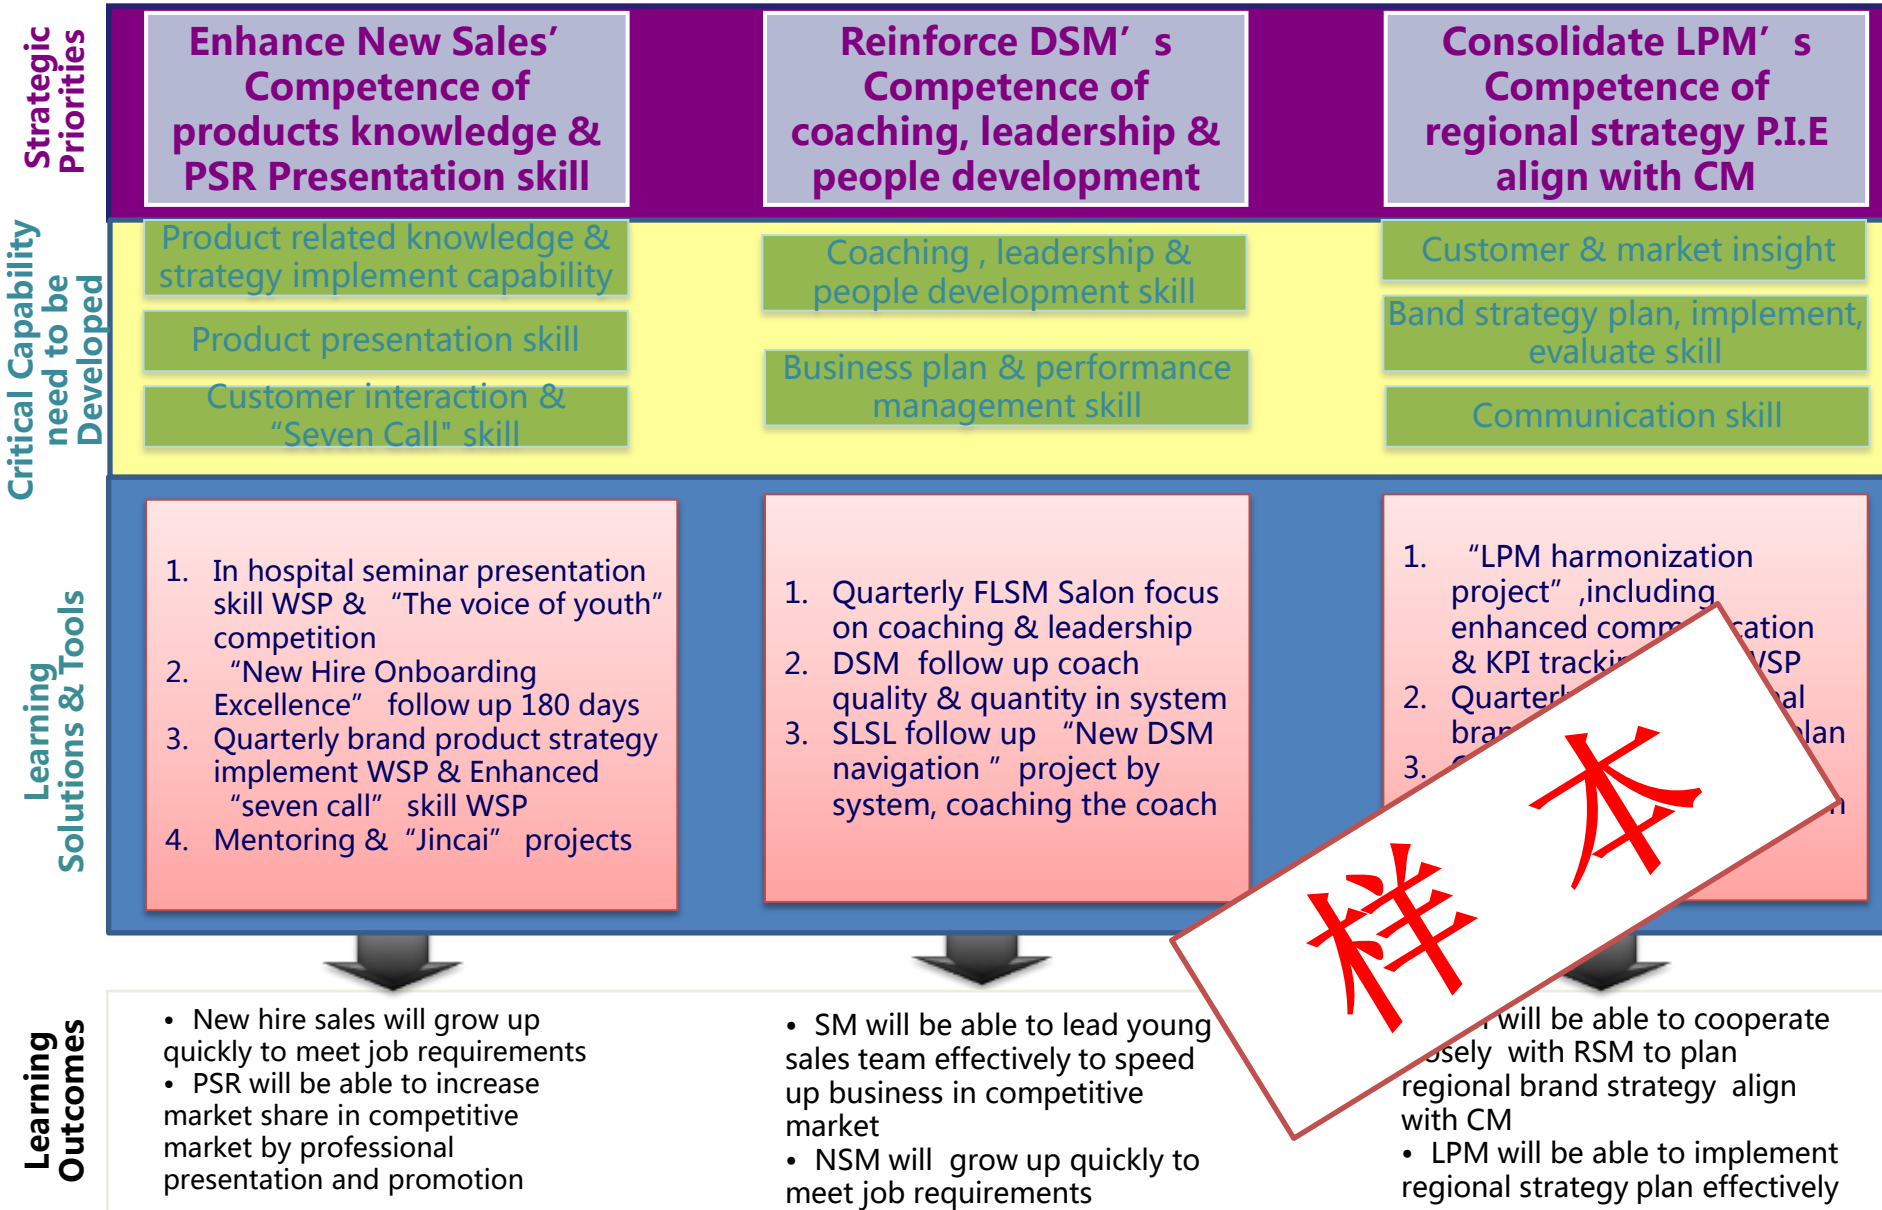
Strategic Priorities

Enhance New Sales' Competence of products knowledge & PSR Presentation skill

Reinforce DSM' s Competence of coaching, leadership & people development

Consolidate LPM' s Competence of regional strategy P.I.E align with CM

Critical Capability need to be Developed

Product related knowledge & strategy implement capability

Product presentation skill

Customer interaction & "Seven Call" skill

Coaching , leadership & people development skill

Business plan & performance management skill

Customer & market insight

Band strategy plan, implement, evaluate skill

Communication skill

Learning Solutions & Tools

1. In hospital seminar presentation skill WSP & "The voice of youth" competition
2. "New Hire Onboarding Excellence" follow up 180 days
3. Quarterly brand product strategy implement WSP & Enhanced "seven call" skill WSP
4. Mentoring & "Jincai" projects

1. Quarterly FLSM Salon focus on coaching & leadership
2. DSM follow up coach quality & quantity in system
3. SLSL follow up "New DSM navigation " project by system, coaching the coach

1. "LPM harmonization project" ,including enhanced comm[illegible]cation & KPI tracki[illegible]VSP
2. Quarter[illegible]al bran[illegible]lan
3. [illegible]

样 本

Learning Outcomes

• New hire sales will grow up quickly to meet job requirements
• PSR will be able to increase market share in competitive market by professional presentation and promotion

• SM will be able to lead young sales team effectively to speed up business in competitive market
• NSM will grow up quickly to meet job requirements

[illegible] will be able to cooperate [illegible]osely with RSM to plan regional brand strategy align with CM
• LPM will be able to implement regional strategy plan effectively